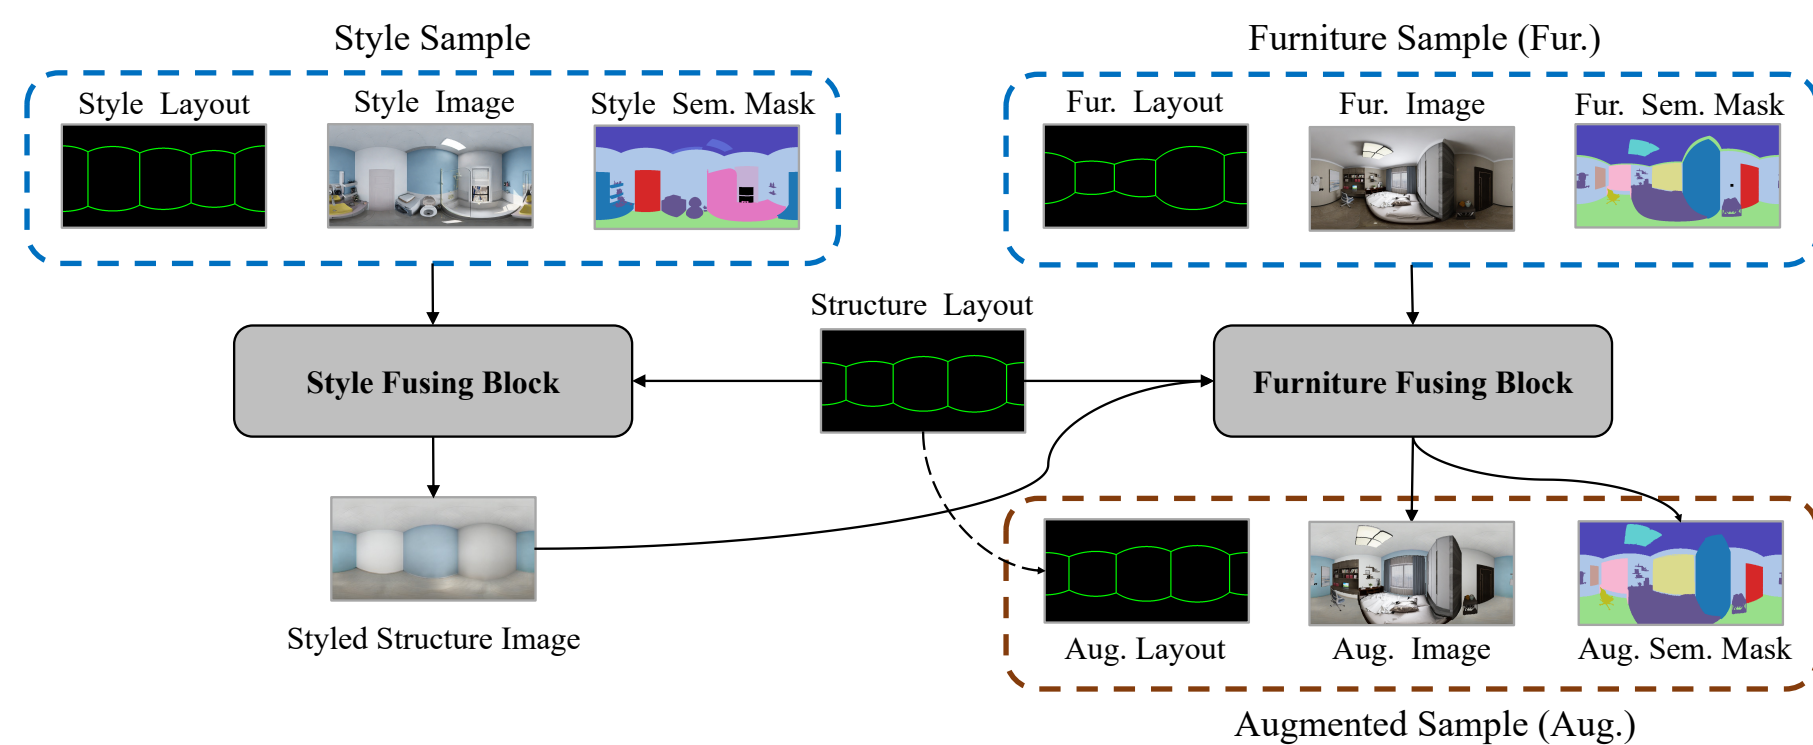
Style Sample

Style Layout

Style Image

Style Sem. Mask

Furniture Sample (Fur.)

Fur. Layout

Fur. Image

Fur. Sem. Mask

Structure Layout

Style Fusing Block

Furniture Fusing Block

Styled Structure Image

Aug. Layout

Aug. Image

Aug. Sem. Mask

Augmented Sample (Aug.)